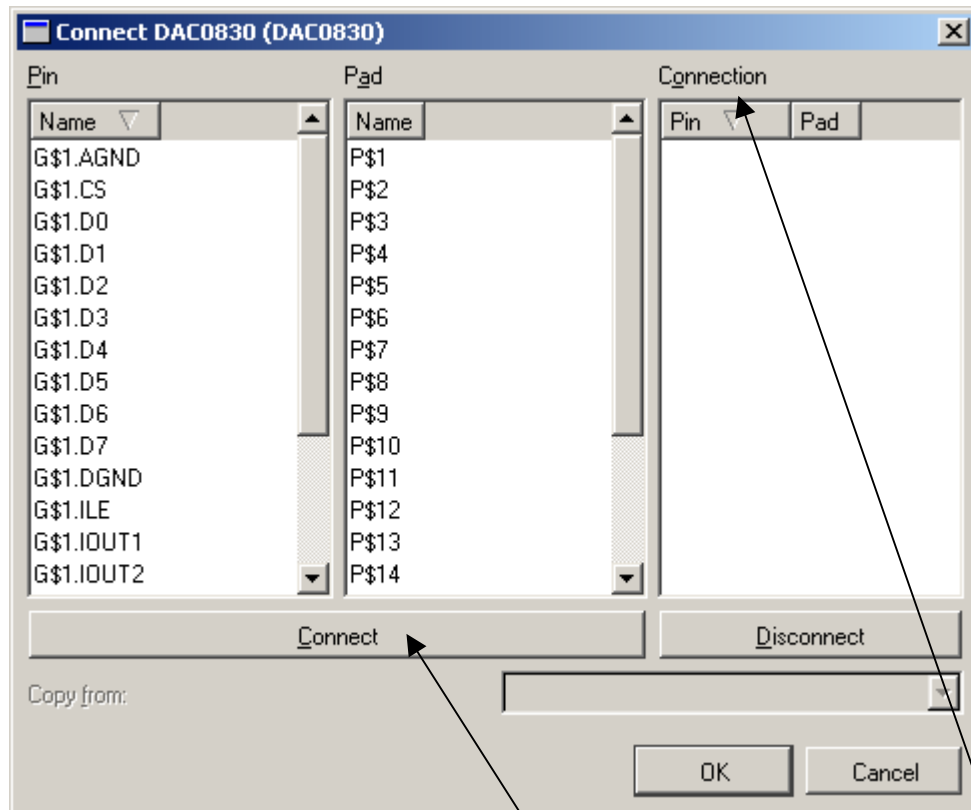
Connect DAC0830 (DAC0830)

Pin

| Name |
|---|
| G$1.AGND |
| G$1.CS |
| G$1.D0 |
| G$1.D1 |
| G$1.D2 |
| G$1.D3 |
| G$1.D4 |
| G$1.D5 |
| G$1.D6 |
| G$1.D7 |
| G$1.DGND |
| G$1.ILE |
| G$1.IOUT1 |
| G$1.IOUT2 |

Pad

| Name |
|---|
| P$1 |
| P$2 |
| P$3 |
| P$4 |
| P$5 |
| P$6 |
| P$7 |
| P$8 |
| P$9 |
| P$10 |
| P$11 |
| P$12 |
| P$13 |
| P$14 |

Connection

| Pin | Pad |
|---|---|

Connect

Disconnect

Copy from:

OK

Cancel